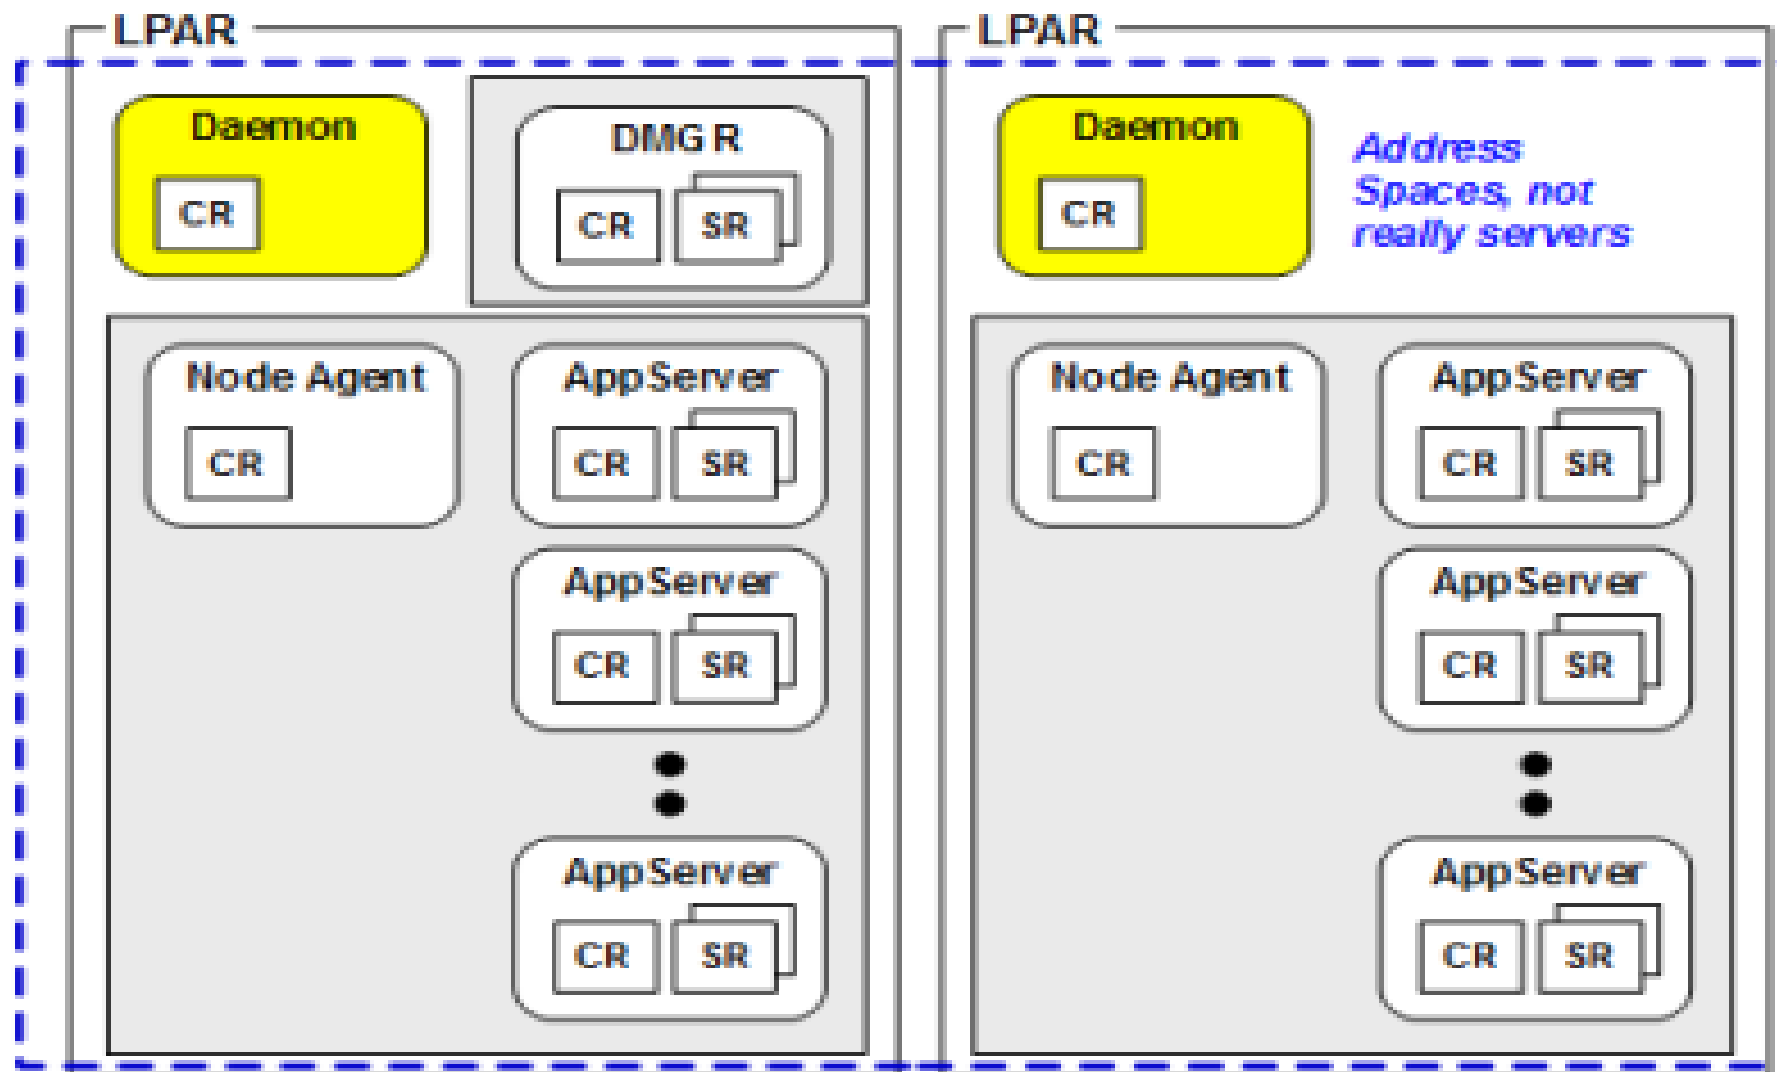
LPAR

Daemon
CR

DMG R
CR SR

Node Agent
CR

AppServer
CR SR

AppServer
CR SR

AppServer
CR SR

LPAR

Daemon
CR

Address Spaces, not really servers

Node Agent
CR

AppServer
CR SR

AppServer
CR SR

AppServer
CR SR